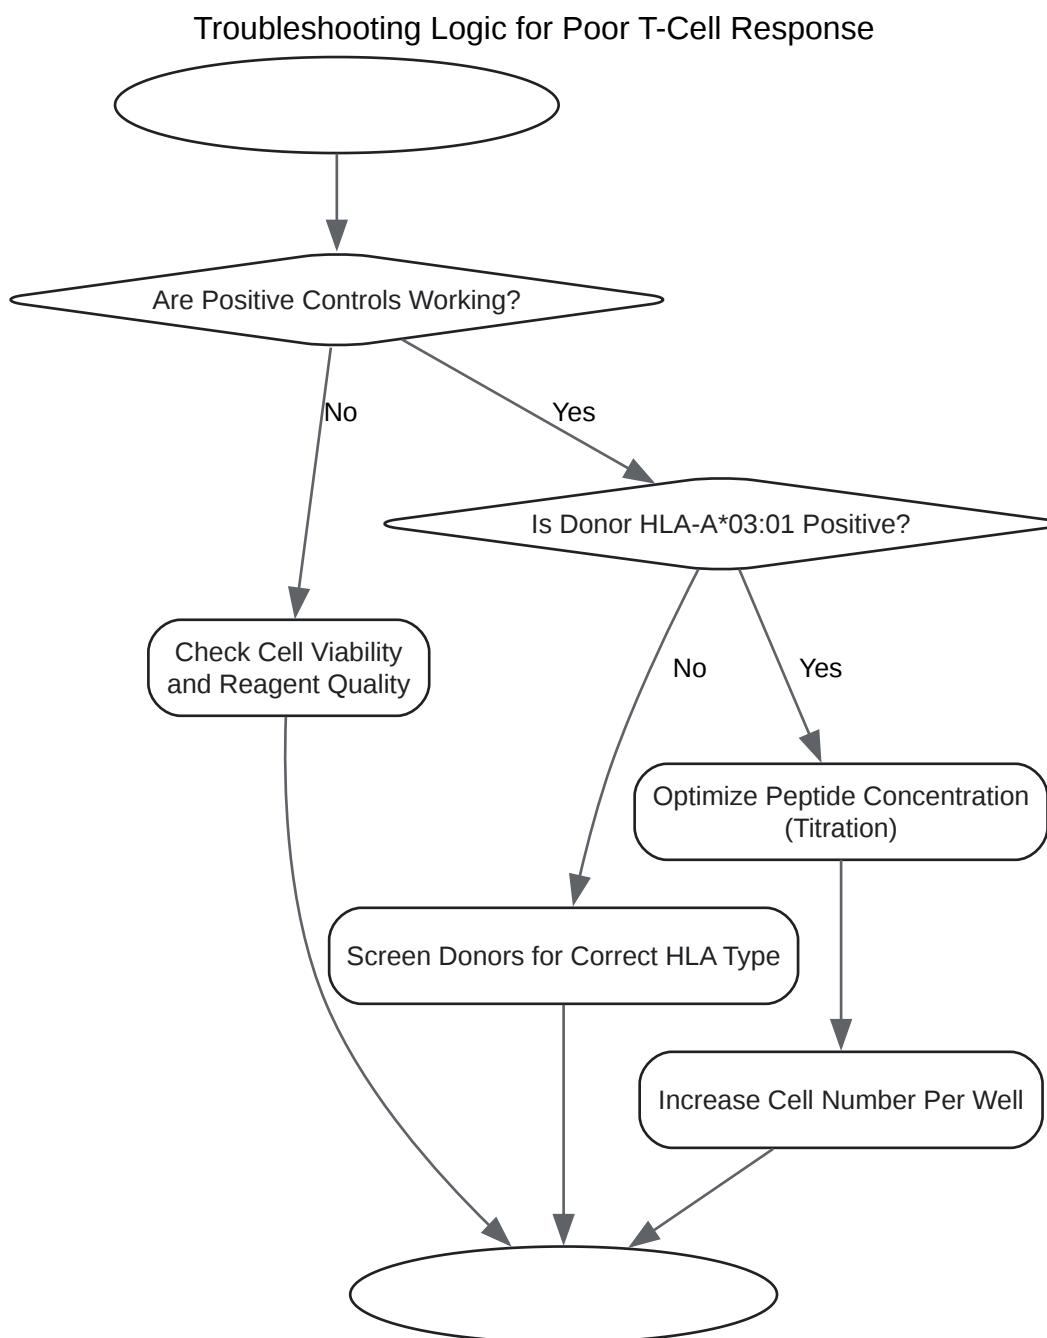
Troubleshooting Logic for Poor T-Cell Response

Are Positive Controls Working?

No

Yes

Is Donor HLA-A*03:01 Positive?

Check Cell Viability and Reagent Quality

No

Yes

Optimize Peptide Concentration (Titration)

Screen Donors for Correct HLA Type

Increase Cell Number Per Well